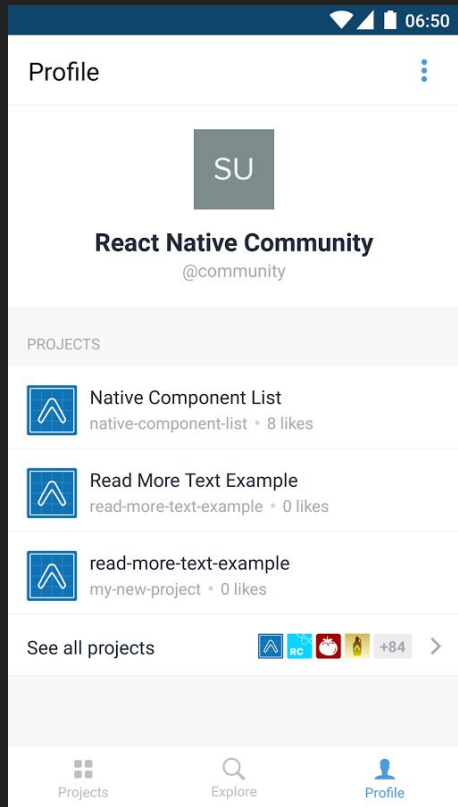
06:50

Profile

SU

React Native Community
@community

PROJECTS

Native Component List
native-component-list • 8 likes

Read More Text Example
read-more-text-example • 0 likes

read-more-text-example
my-new-project • 0 likes

See all projects
RC
+84

Projects
Explore
Profile